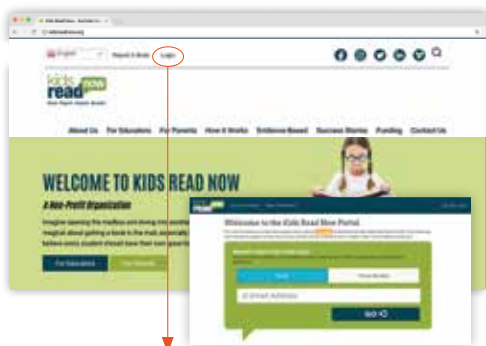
Kids Read Now

kidsreadnow.org

English

Request A Book

Login

kids read now

Read. Report. Repeat. Books!

About Us

For Educators

For Parents

How it Works

Evidence-Based

Success Stories

Funding

Contact Us

WELCOME TO KIDS READ NOW

A Non-Profit Organization

Imagine opening the mailbox and diving into wonderful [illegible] magical about getting a book in the mail, especially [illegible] believe every student should have their own great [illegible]

For Educators

For Parents

Welcome to the Kids Read Now Portal

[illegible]

Email

Phone Number

Email Address

GO